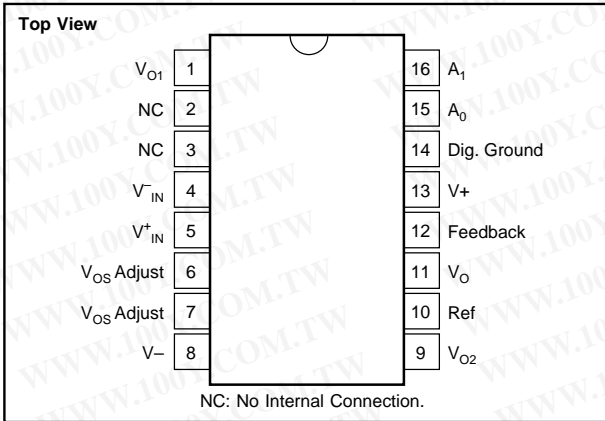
Top View

$V_{O1}$ 1
NC 2
NC 3
$V^{-}_{IN}$ 4
$V^{+}_{IN}$ 5
$V_{OS}$ Adjust 6
$V_{OS}$ Adjust 7
V– 8

16 $A_1$
15 $A_0$
14 Dig. Ground
13 V+
12 Feedback
11 $V_O$
10 Ref
9 $V_{O2}$

NC: No Internal Connection.

WWW.100Y.COM.TW